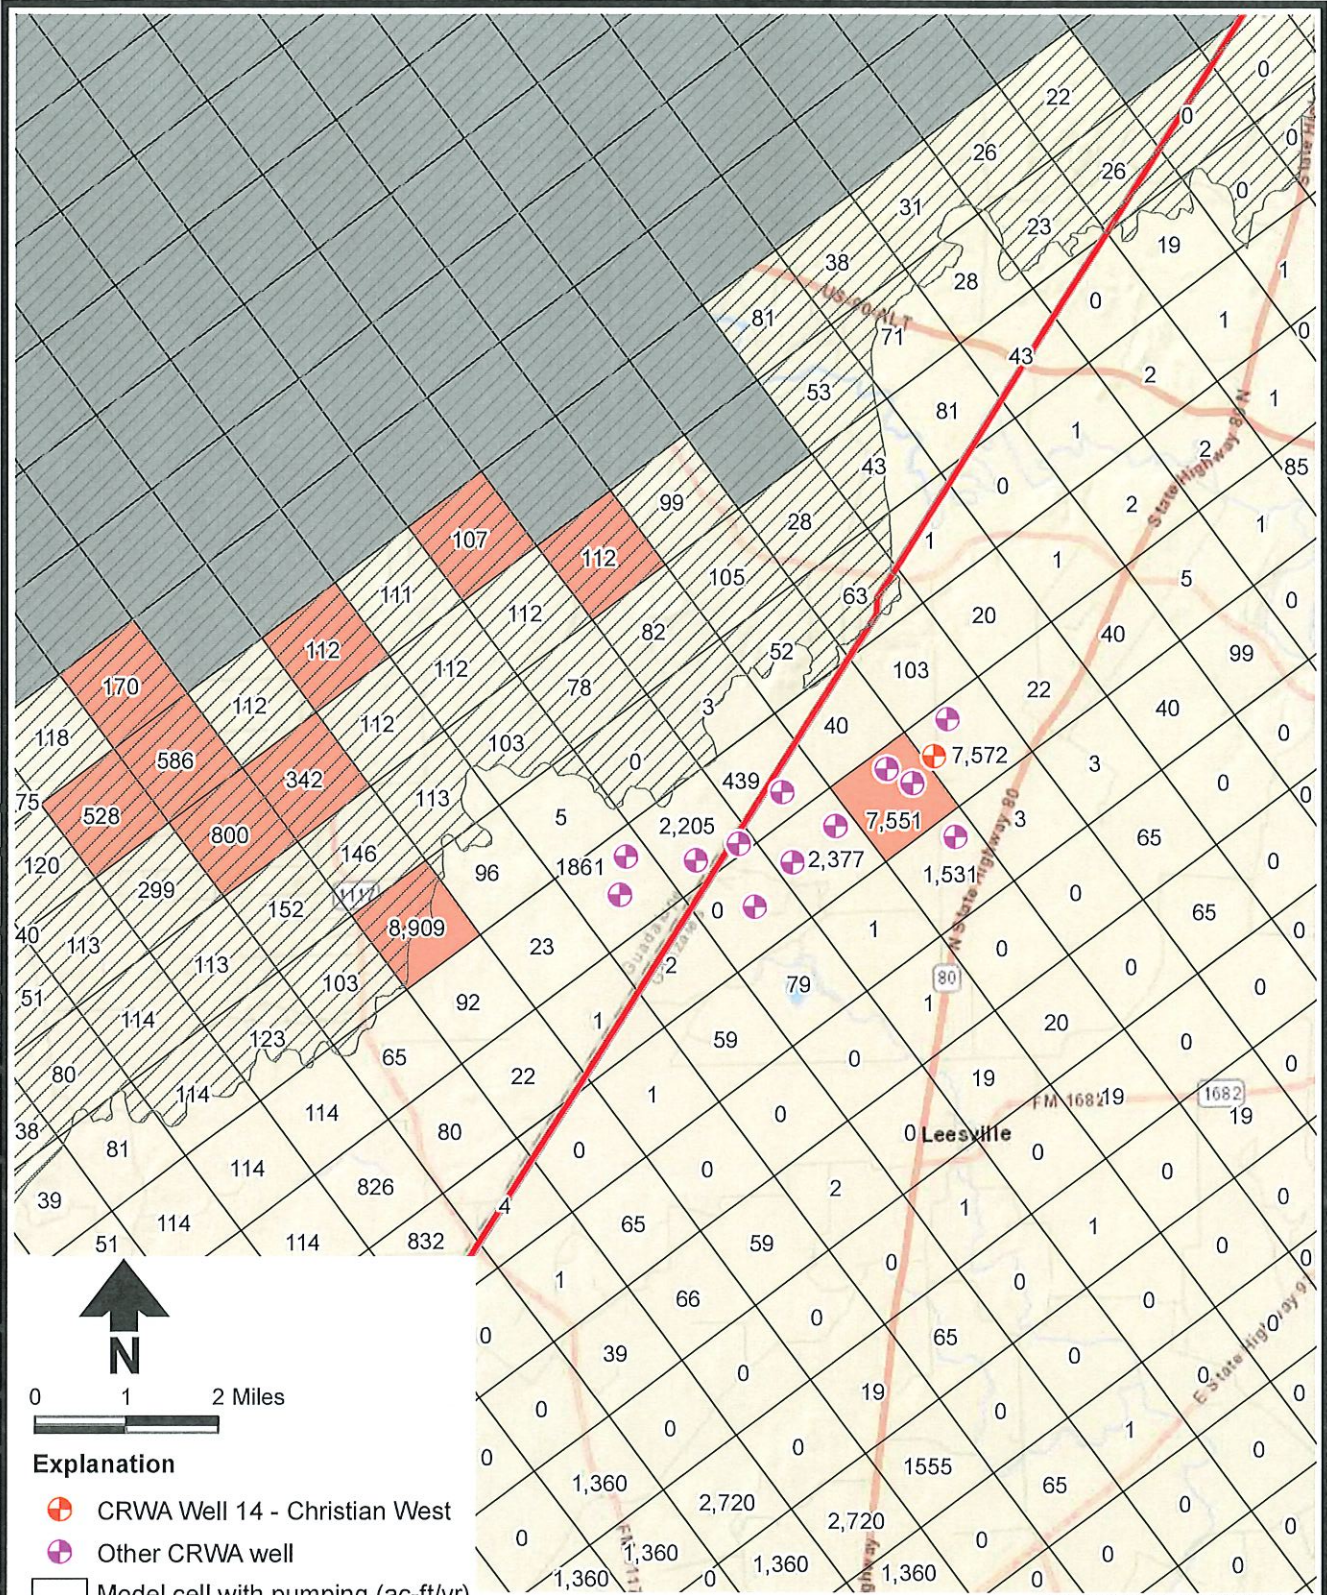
0
22
0
0
26
26
0
31
23
19
38
28
1
US-90-NLT
0
81
71
1
0
43
2
53
81
1
State Highway 80 N
1
43
2
85
99
0
107
112
28
2
1
1
State Highway 80
105
1
5
111
112
63
0
82
20
112
52
40
99
170
112
112
78
103
22
3
40
118
112
112
103
40
0
586
342
0
439
7,572
3
75
528
113
5
7,551
0
800
2,205
2,377
65
3
0
120
146
1861
1,531
N State Highway 80
299
96
0
152
8,909
0
65
40
113
113
23
1
0
0
2
103
80
0
51
114
92
79
20
1
0
123
59
0
0
65
19
80
22
1
FM 1682
19
1682
114
114
0
0 Leesville
19
38
80
0
0
81
114
826
0
4
2
1
0
39
114
114
832
65
0
51
59
1
1
0
0
66
0
0
65
0
0
39
E State Highway 9
0
19
0
0
0
0
1
1555
0
0
1,360
2,720
65
0
2,720
0
0
1,360
1,360
0
1,360
1,360
0
0
N
0
1
2 Miles
Explanation
CRWA Well 14 - Christian West
Other CRWA well
Model cell with pumping (ac-ft/yr)